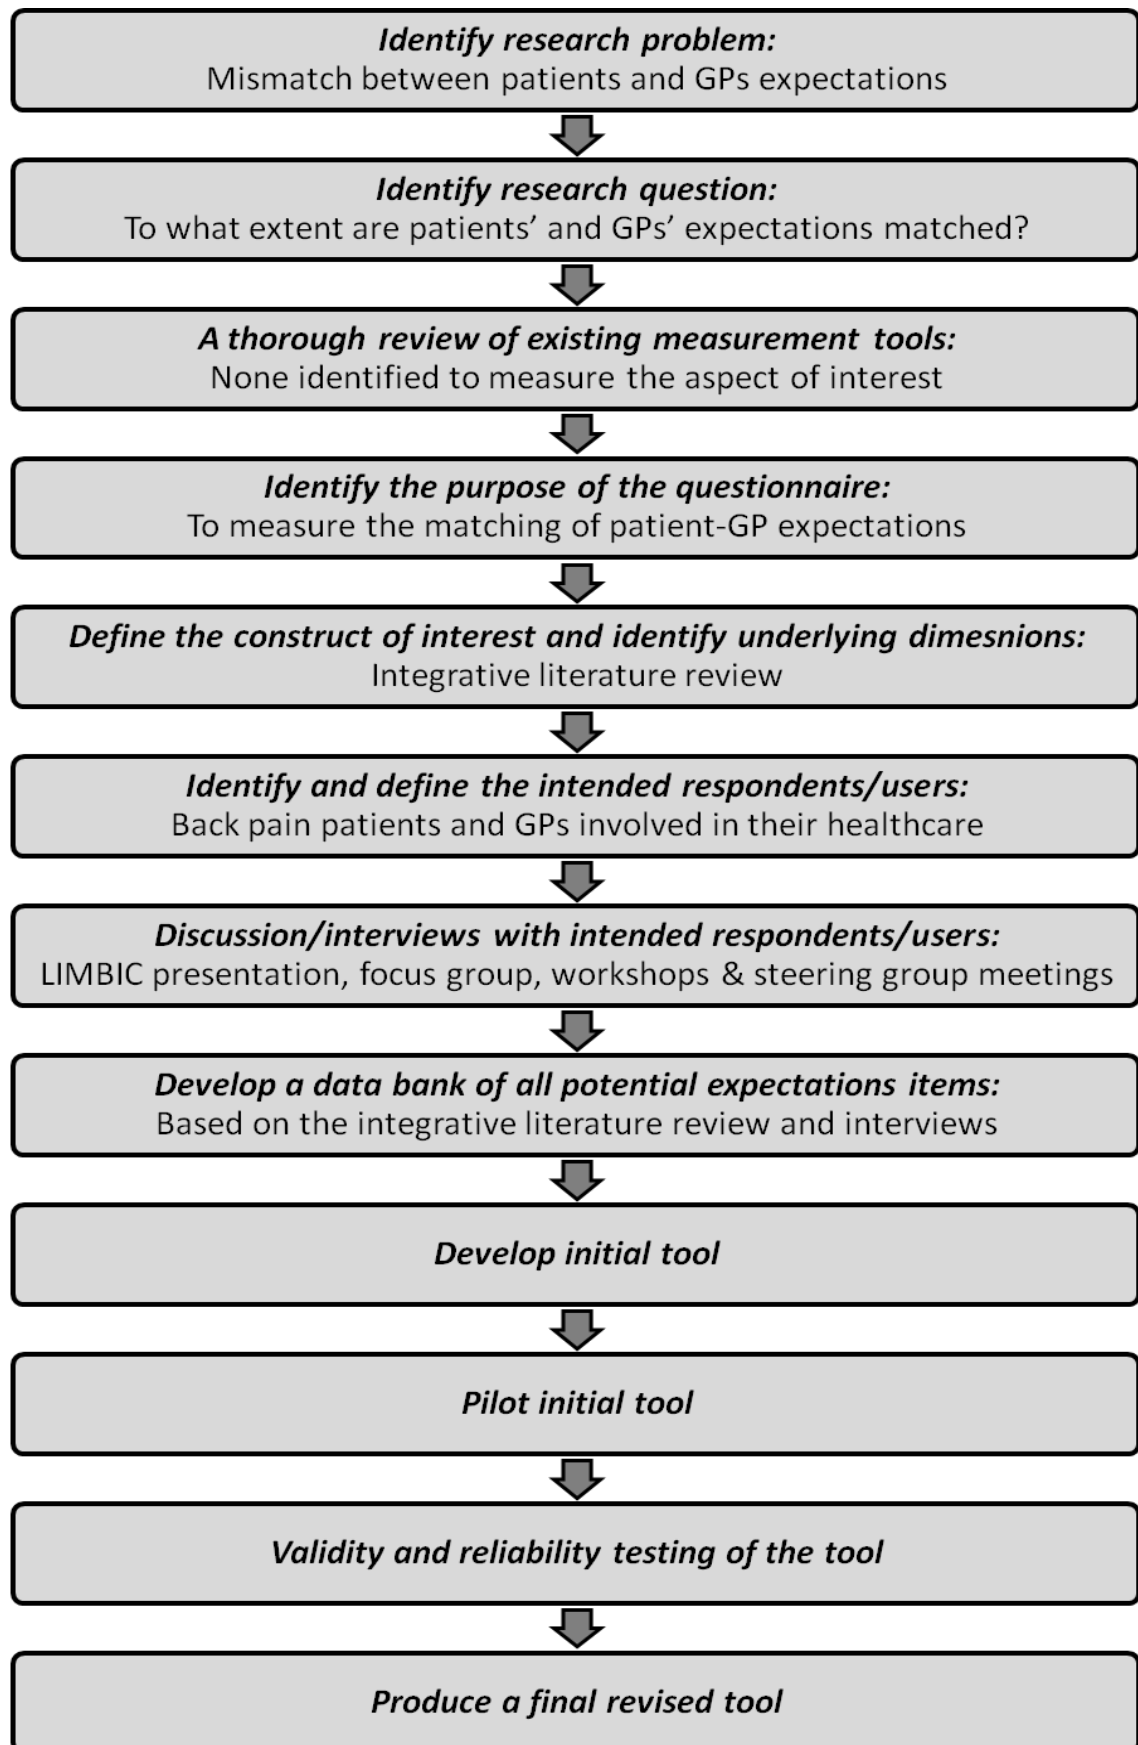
Identify research problem:
Mismatch between patients and GPs expectations

Identify research question:
To what extent are patients' and GPs' expectations matched?

A thorough review of existing measurement tools:
None identified to measure the aspect of interest

Identify the purpose of the questionnaire:
To measure the matching of patient-GP expectations

Define the construct of interest and identify underlying dimesnions:
Integrative literature review

Identify and define the intended respondents/users:
Back pain patients and GPs involved in their healthcare

Discussion/interviews with intended respondents/users:
LIMBIC presentation, focus group, workshops & steering group meetings

Develop a data bank of all potential expectations items:
Based on the integrative literature review and interviews

Develop initial tool

Pilot initial tool

Validity and reliability testing of the tool

Produce a final revised tool